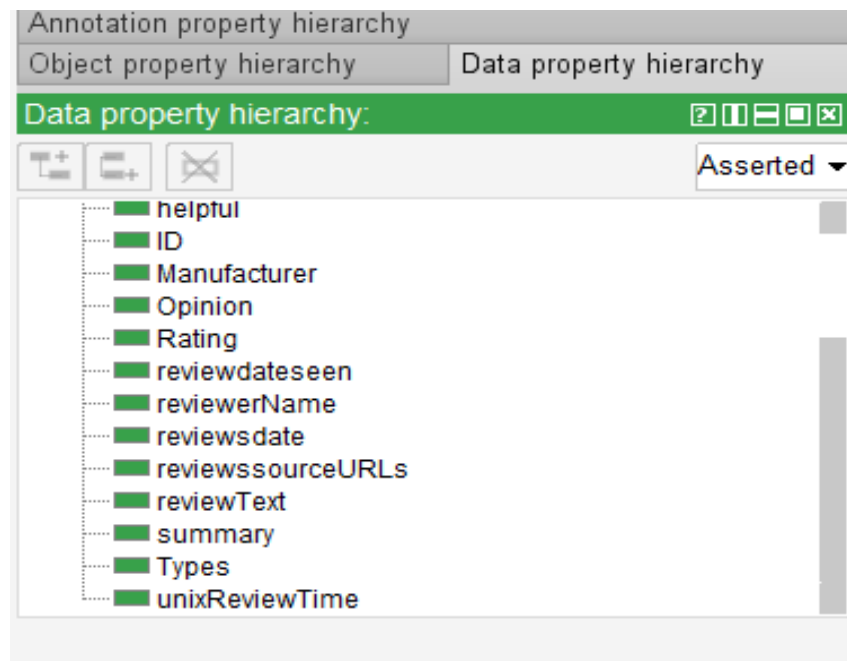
Annotation property hierarchy
Object property hierarchy
Data property hierarchy
Data property hierarchy:
Asserted
helpful
ID
Manufacturer
Opinion
Rating
reviewdateseen
reviewerName
reviewsdate
reviewssourceURLs
reviewText
summary
Types
unixReviewTime